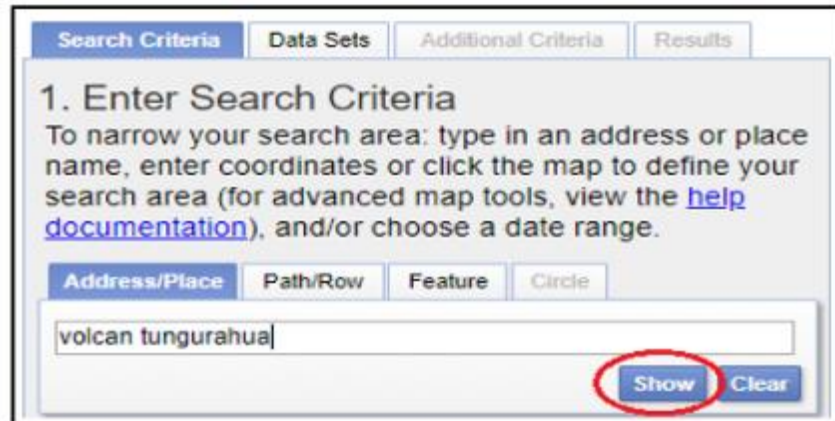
Search Criteria | Data Sets | Additional Criteria | Results

1. Enter Search Criteria

To narrow your search area: type in an address or place name, enter coordinates or click the map to define your search area (for advanced map tools, view the help documentation), and/or choose a date range.

Address/Place | Path/Row | Feature | Circle

volcan tungurahua

Show | Clear